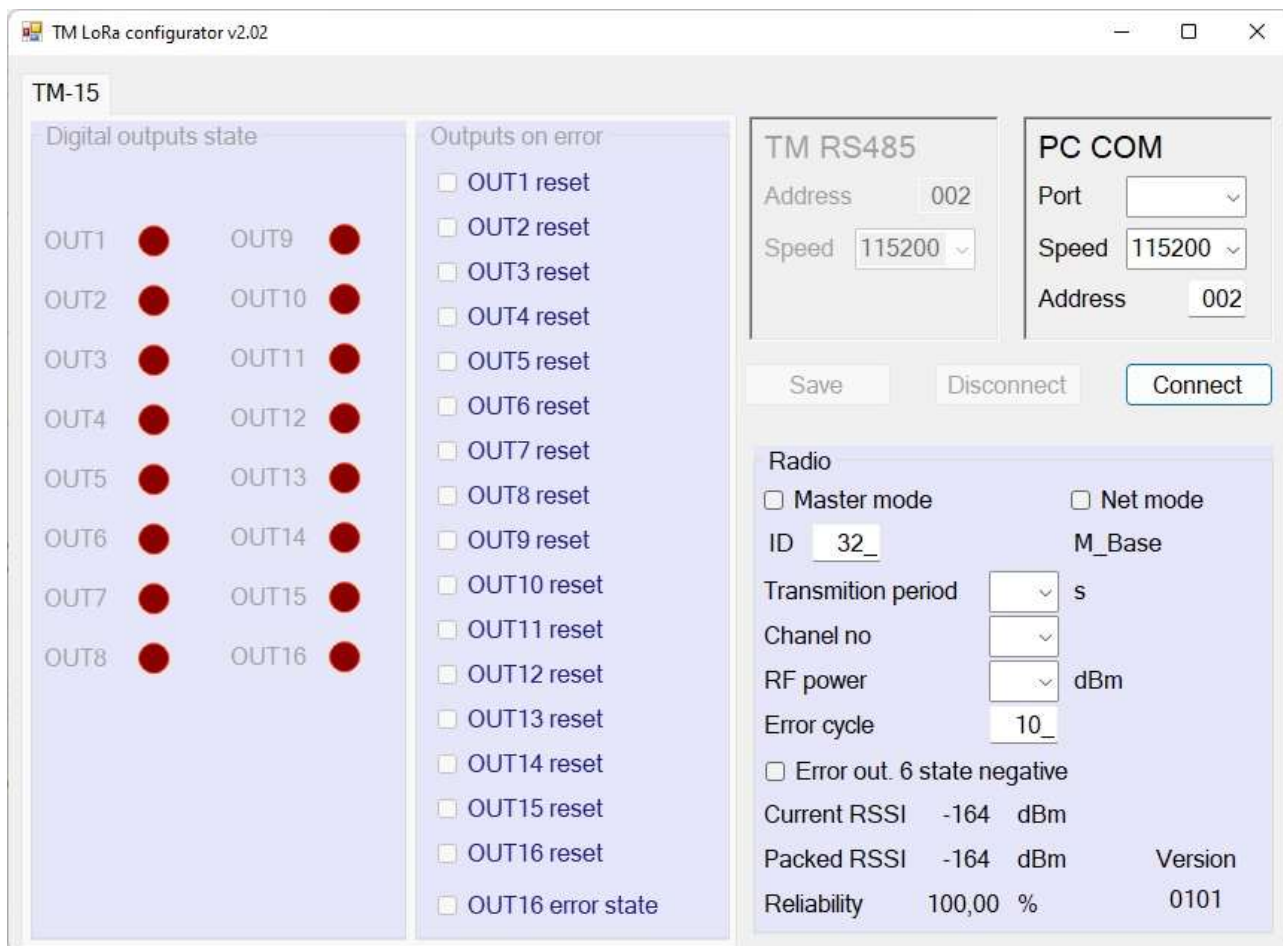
TM LoRa configurator v2.02

TM-15

Digital outputs state

OUT1 OUT9
OUT2 OUT10
OUT3 OUT11
OUT4 OUT12
OUT5 OUT13
OUT6 OUT14
OUT7 OUT15
OUT8 OUT16

Outputs on error
OUT1 reset
OUT2 reset
OUT3 reset
OUT4 reset
OUT5 reset
OUT6 reset
OUT7 reset
OUT8 reset
OUT9 reset
OUT10 reset
OUT11 reset
OUT12 reset
OUT13 reset
OUT14 reset
OUT15 reset
OUT16 reset
OUT16 error state

TM RS485
Address 002
Speed 115200

PC COM
Port
Speed 115200
Address 002

Save
Disconnect
Connect

Radio
Master mode
Net mode
ID 32_
M_Base
Transmition period s
Chanel no
RF power dBm
Error cycle 10_
Error out. 6 state negative
Current RSSI -164 dBm
Packed RSSI -164 dBm
Version
Reliability 100,00 %
0101